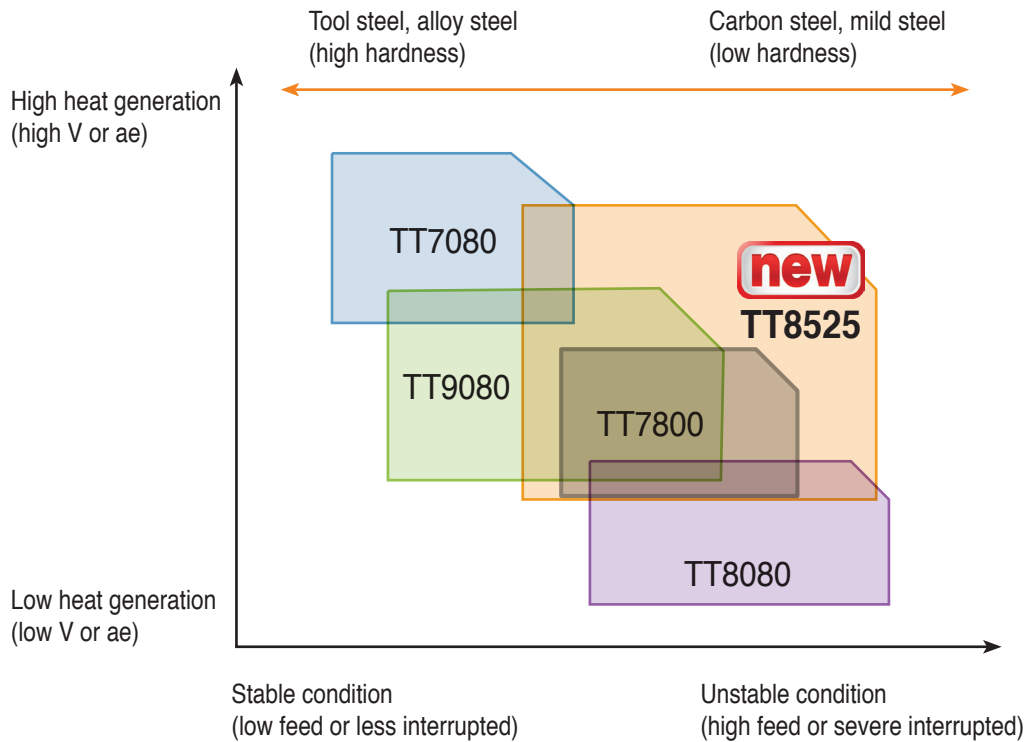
Tool steel, alloy steel
(high hardness)

Carbon steel, mild steel
(low hardness)

High heat generation
(high V or ae)

TT7080

new

TT8525

TT9080

TT7800

TT8080

Low heat generation
(low V or ae)

Stable condition
(low feed or less interrupted)

Unstable condition
(high feed or severe interrupted)